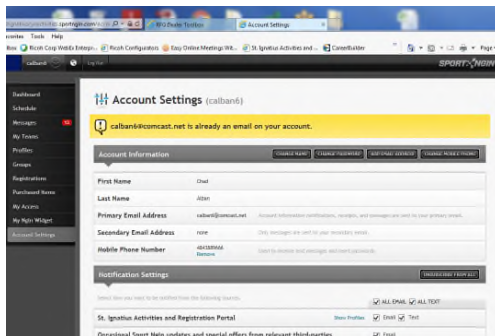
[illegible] sportngin.com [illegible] RFQ Dealer Toolbox Account Settings

avorites Tools Help

Ricoh Corp WebEx Enterpr... Ricoh Configurator Easy Online Meetings Wit... St. Ignatius Activities and ... CareerBuilder Page

calban6 Log Out SPORTNGIN

Dashboard
Schedule
Messages 51
My Teams
Profiles
Groups
Registrations
Purchased Items
My Access
My Ngin Widget
Account Settings

Account Settings (calban6)

calban6@comcast.net is already an email on your account.

Account Information

Change Name Change Password Add Email Address Change Mobile Phone

| First Name | Chad | |
|---|---|---|
| Last Name | Alban | |
| Primary Email Address | calban6@comcast.net | Account information notifications, receipts, and messages are sent to your primary email. |
| Secondary Email Address | none | Only messages are sent to your secondary email. |
| Mobile Phone Number | 4843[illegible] Remove | Used to receive text messages and event reminders. |

Notification Settings

Unsubscribe From All

Select how you want to be notified from the following sources.

ALL EMAIL ALL TEXT

St. Ignatius Activities and Registration Portal Show Profiles Email Text

Occasional Sport Ngin updates and special offers from relevant third-parties Email